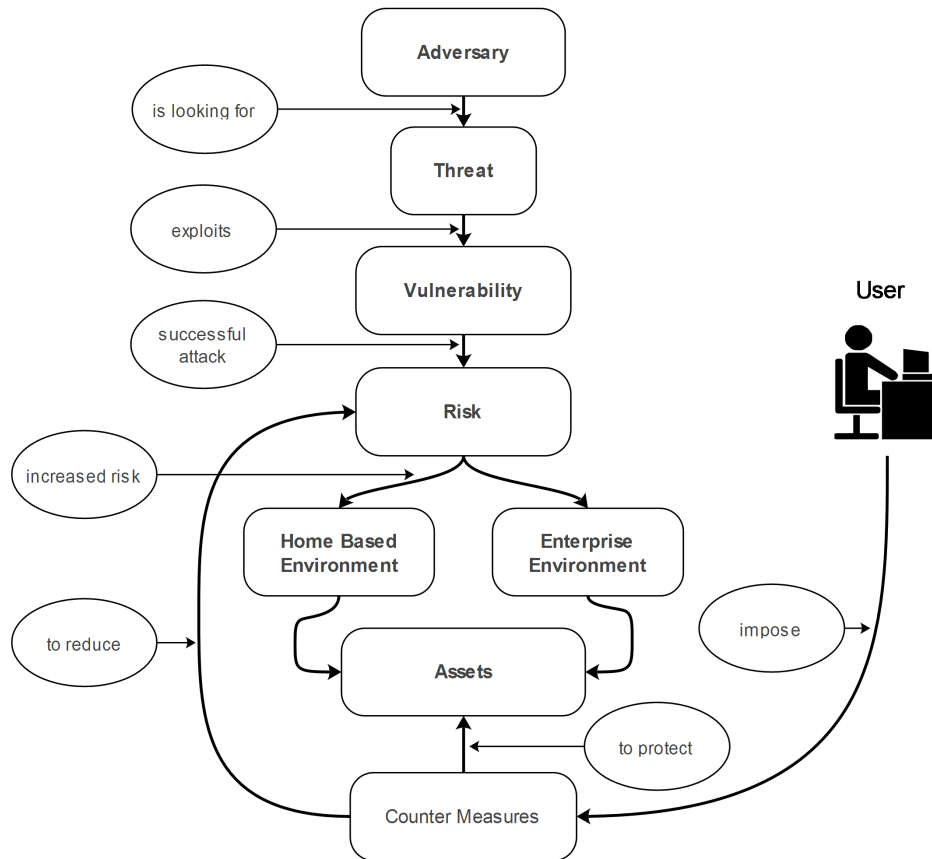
Adversary

is looking for

Threat

exploits

Vulnerability

User

successful attack

Risk

increased risk

Home Based Environment

Enterprise Environment

to reduce

impose

Assets

to protect

Counter Measures